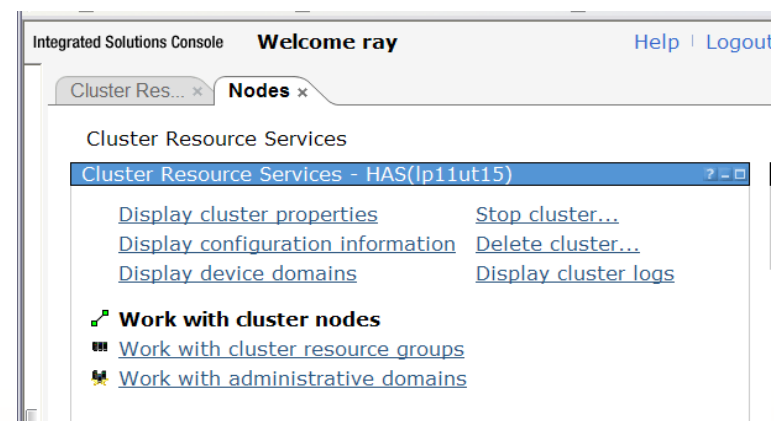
Integrated Solutions Console Welcome ray

Help | Logout

Cluster Res... × Nodes ×

Cluster Resource Services

Cluster Resource Services - HAS(lp11ut15)

Display cluster properties
Display configuration information
Display device domains

Stop cluster...
Delete cluster...
Display cluster logs

Work with cluster nodes
Work with cluster resource groups
Work with administrative domains